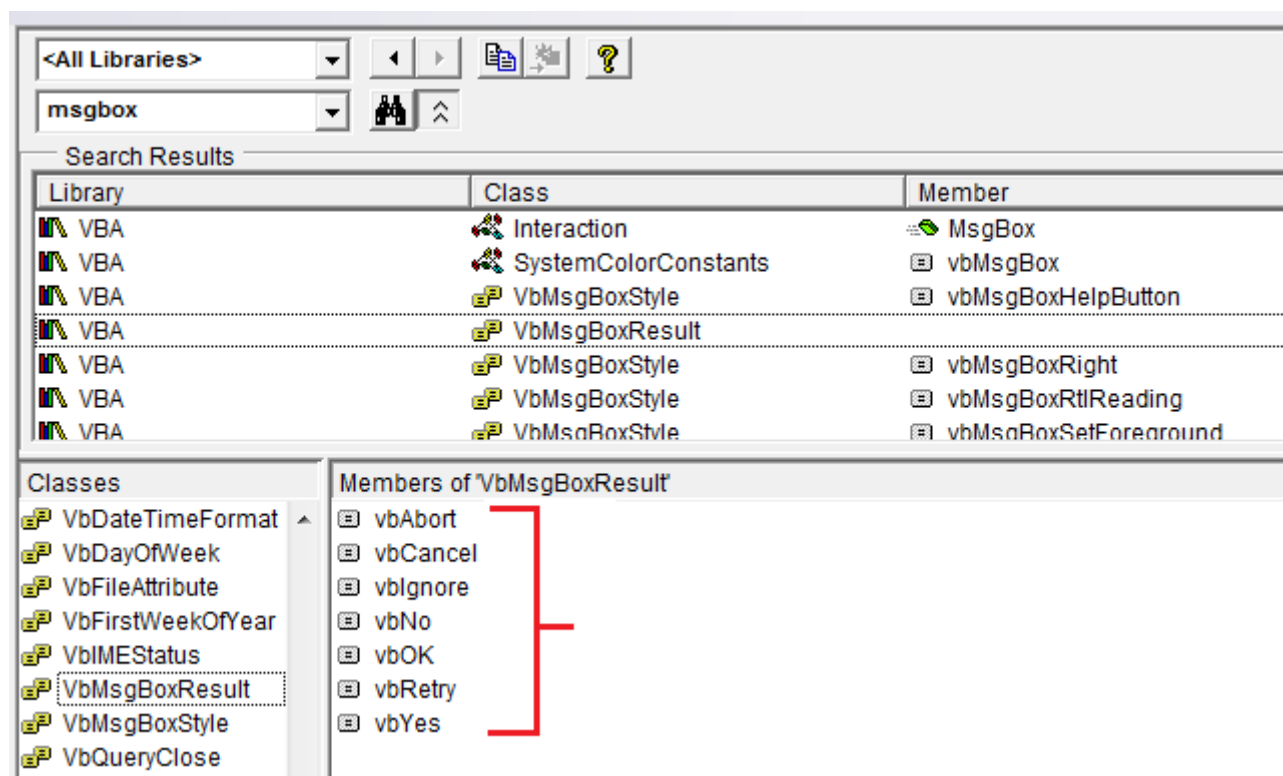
<All Libraries>

msgbox

Search Results

| Library | Class | Member |
|---|---|---|
| VBA | Interaction | MsgBox |
| VBA | SystemColorConstants | vbMsgBox |
| VBA | VbMsgBoxStyle | vbMsgBoxHelpButton |
| VBA | VbMsgBoxResult | |
| VBA | VbMsgBoxStyle | vbMsgBoxRight |
| VBA | VbMsgBoxStyle | vbMsgBoxRtlReading |
| VBA | VbMsgBoxStyle | vbMsgBoxSetForeground |

Classes

VbDateTimeFormat
VbDayOfWeek
VbFileAttribute
VbFirstWeekOfYear
VbIMEStatus
VbMsgBoxResult
VbMsgBoxStyle
VbQueryClose

Members of 'VbMsgBoxResult'

vbAbort
vbCancel
vbIgnore
vbNo
vbOK
vbRetry
vbYes